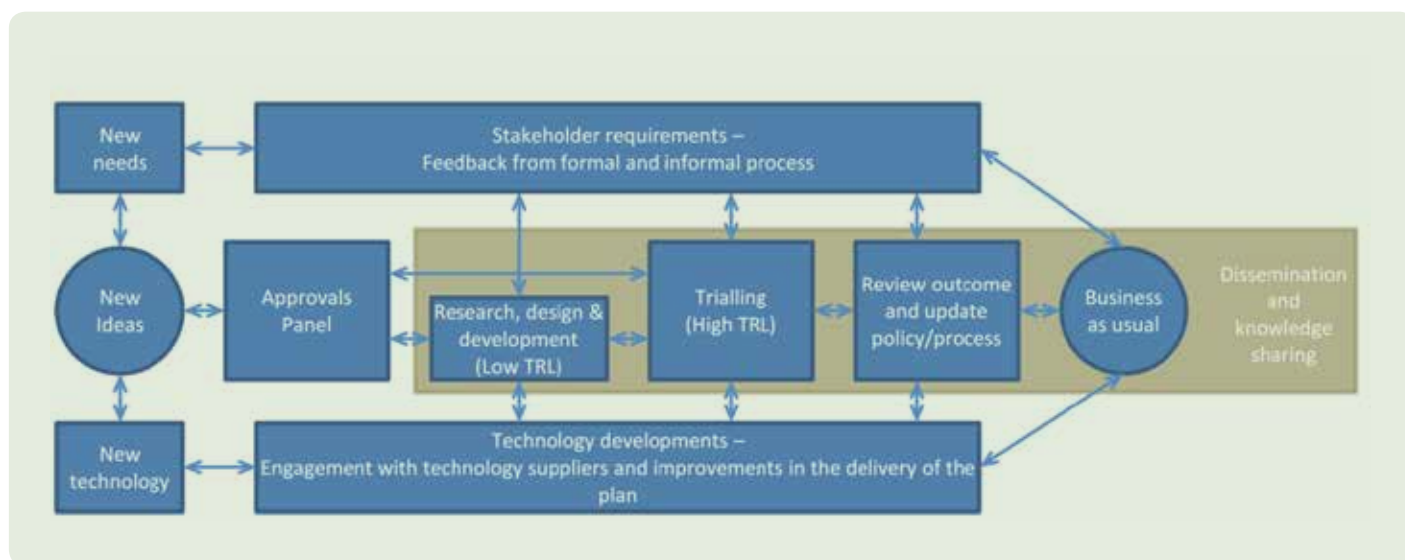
New needs

Stakeholder requirements – Feedback from formal and informal process

New Ideas

Approvals Panel

Research, design & development (Low TRL)

Trialling (High TRL)

Review outcome and update policy/process

Business as usual

Dissemination and knowledge sharing

New technology

Technology developments – Engagement with technology suppliers and improvements in the delivery of the plan